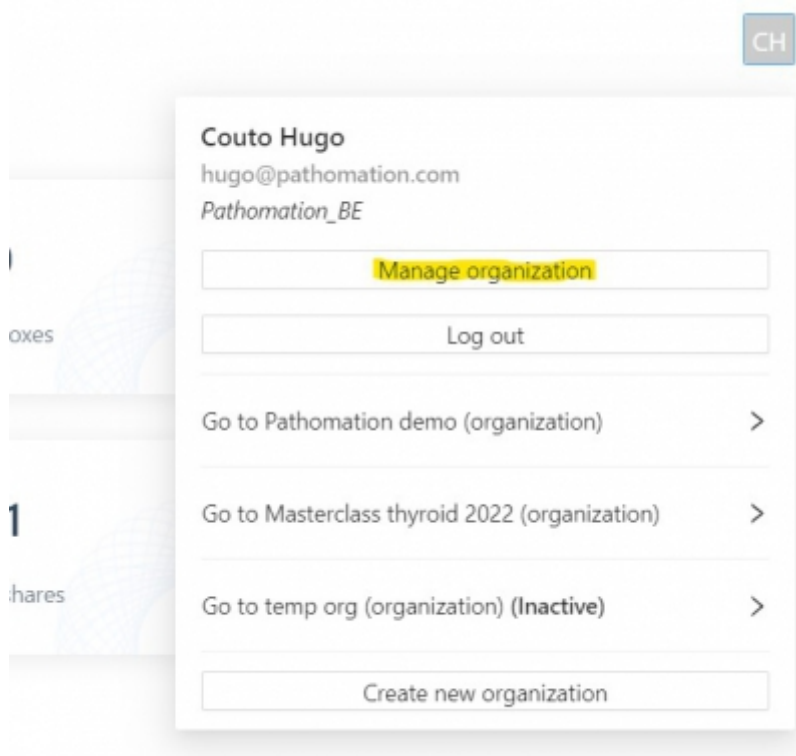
CH

Couto Hugo
hugo@pathomation.com
*Pathomation_BE*

Manage organization

Log out

Go to Pathomation demo (organization) >

Go to Masterclass thyroid 2022 (organization) >

Go to temp org (organization) **(Inactive)** >

Create new organization

)
oxes

1
hares